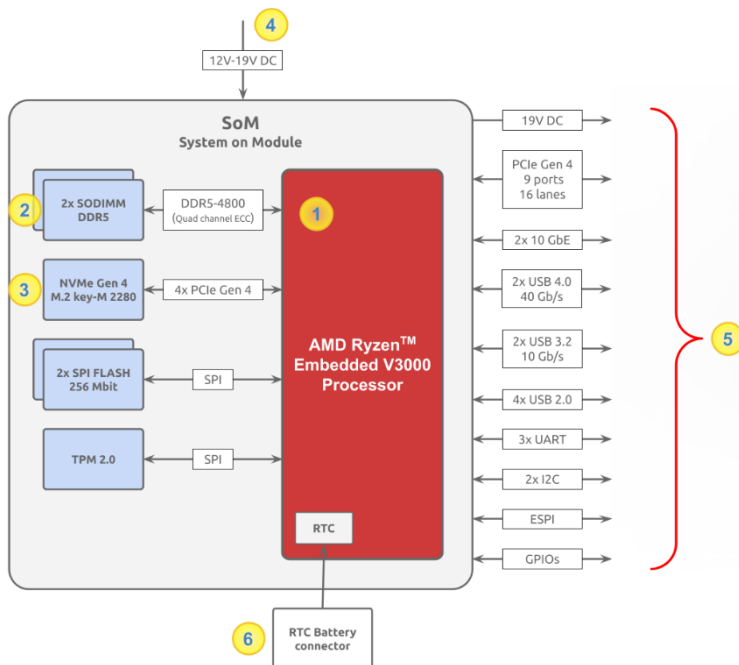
4
12V-19V DC

SoM
System on Module

2
2x SODIMM DDR5

DDR5-4800
(Quad channel ECC)

1

3
NVMe Gen 4 M.2 key-M 2280

4x PCIe Gen 4

AMD Ryzen$^{TM}$ Embedded V3000 Processor

2x SPI FLASH 256 Mbit

SPI

TPM 2.0

SPI

RTC

19V DC

PCIe Gen 4
9 ports
16 lanes

2x 10 GbE

2x USB 4.0
40 Gb/s

2x USB 3.2
10 Gb/s

4x USB 2.0

3x UART

2x I2C

ESPI

GPIOs

5

6
RTC Battery connector